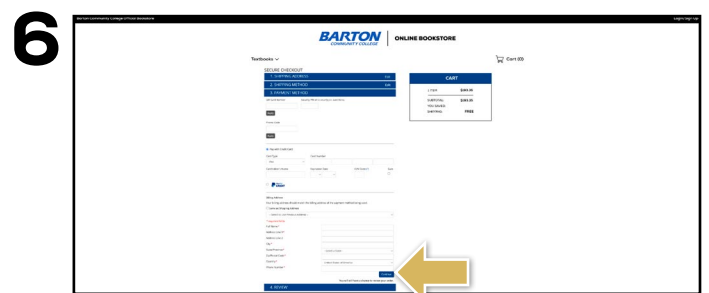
6

Barton Community College Official Bookstore

Login/Sign Up

BARTON COMMUNITY COLLEGE

ONLINE BOOKSTORE

Textbooks

Cart (0)

SECURE CHECKOUT

1. SHIPPING ADDRESS

Edit

2. SHIPPING METHOD

Edit

3. PAYMENT METHOD

CART

1 ITEM $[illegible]

SUBTOTAL $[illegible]

YOU SAVED

SHIPPING FREE

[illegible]

Pay with Credit Card

Card Type

Card Number

Visa

Cardholder Name

Expiration Date

CVV

PayPal

Billing Address

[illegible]

Continue

4. REVIEW